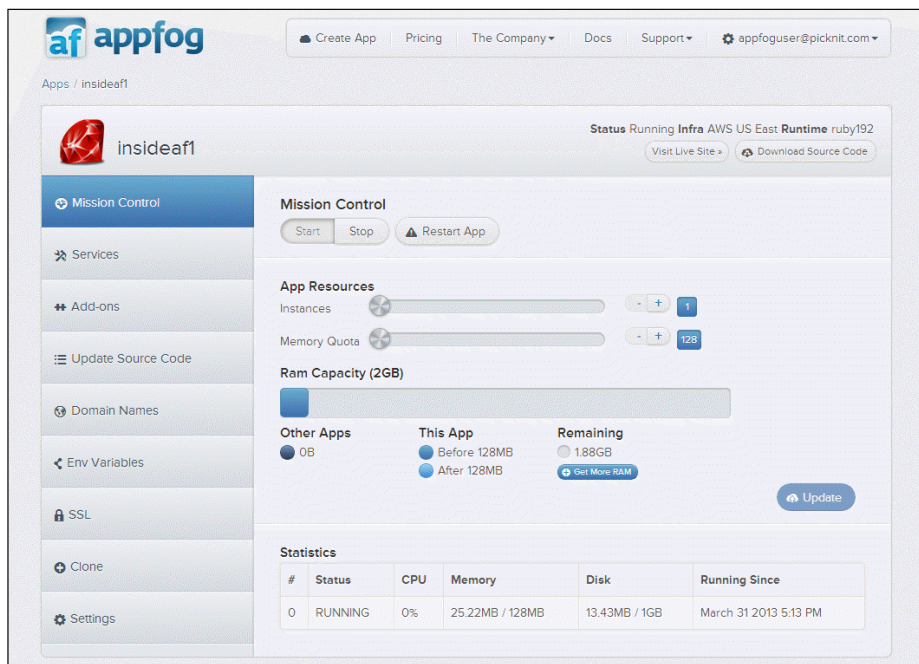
af appfog

Create App | Pricing | The Company | Docs | Support | appfoguser@picknit.com

Apps / insideaf1

insideaf1

Status Running Infra AWS US East Runtime ruby192

Visit Live Site » | Download Source Code

Mission Control
Services
Add-ons
Update Source Code
Domain Names
Env Variables
SSL
Clone
Settings

Mission Control

Start | Stop | Restart App

App Resources

Instances - + 1

Memory Quota - + 128

Ram Capacity (2GB)

Other Apps
0B

This App
Before 128MB
After 128MB

Remaining
1.88GB
Get More RAM

Update

Statistics

| # | Status | CPU | Memory | Disk | Running Since |
|---|---|---|---|---|---|
| 0 | RUNNING | 0% | 25.22MB / 128MB | 13.43MB / 1GB | March 31 2013 5:13 PM |